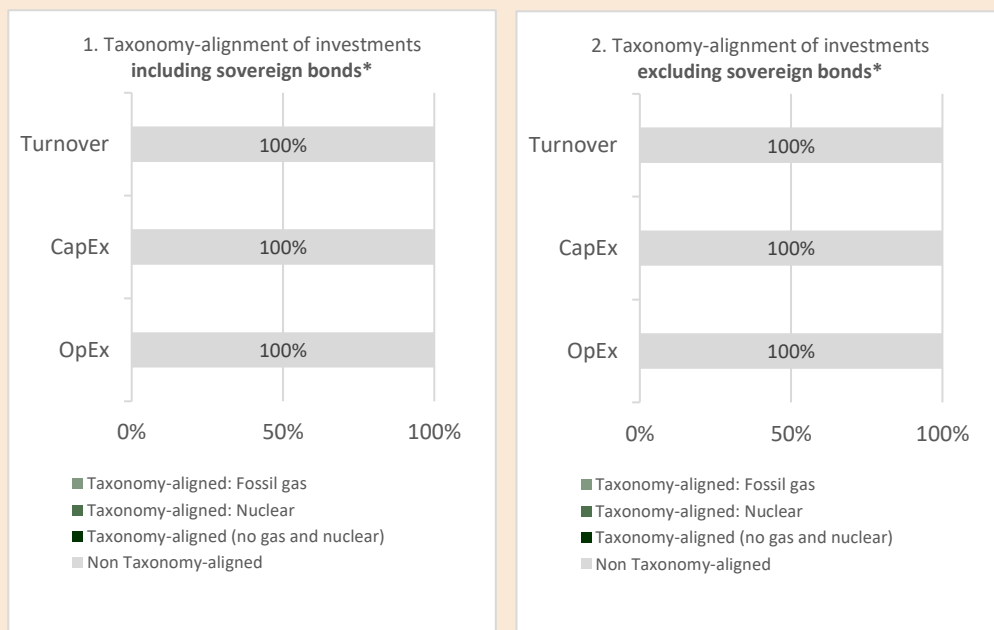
1. Taxonomy-alignment of investments **including sovereign bonds***

Turnover
100%

CapEx
100%

OpEx
100%

0%
50%
100%

Taxonomy-aligned: Fossil gas
Taxonomy-aligned: Nuclear
Taxonomy-aligned (no gas and nuclear)
Non Taxonomy-aligned

2. Taxonomy-alignment of investments **excluding sovereign bonds***

Turnover
100%

CapEx
100%

OpEx
100%

0%
50%
100%

Taxonomy-aligned: Fossil gas
Taxonomy-aligned: Nuclear
Taxonomy-aligned (no gas and nuclear)
Non Taxonomy-aligned